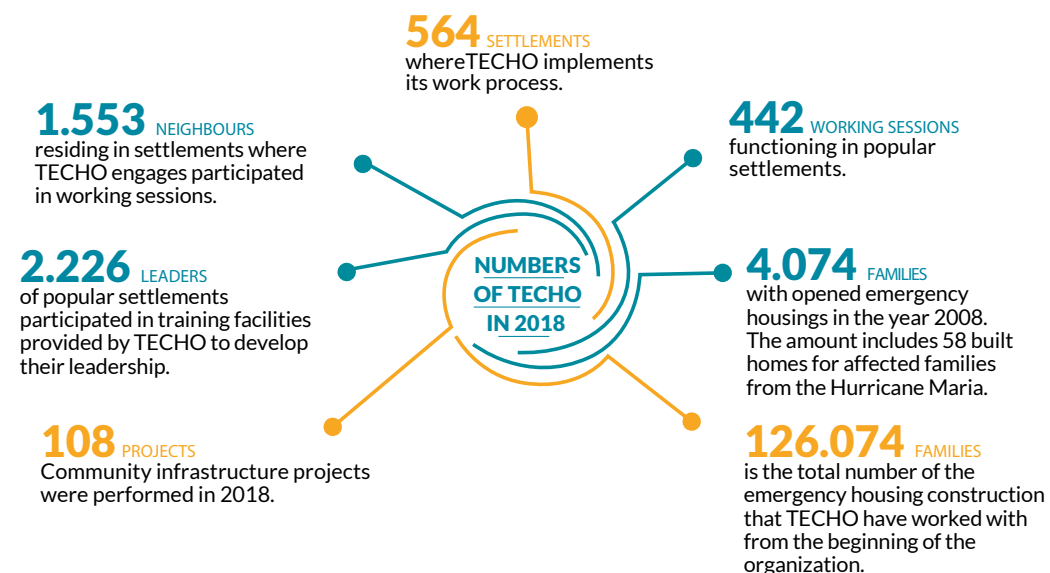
NUMBERS OF TECHO IN 2018

564 SETTLEMENTS
whereTECHO implements its work process.

1.553 NEIGHBOURS
residing in settlements where TECHO engages participated in working sessions.

442 WORKING SESSIONS
functioning in popular settlements.

2.226 LEADERS
of popular settlements participated in training facilities provided by TECHO to develop their leadership.

4.074 FAMILIES
with opened emergency housings in the year 2008. The amount includes 58 built homes for affected families from the Hurricane Maria.

108 PROJECTS
Community infrastructure projects were performed in 2018.

126.074 FAMILIES
is the total number of the emergency housing construction that TECHO have worked with from the beginning of the organization.